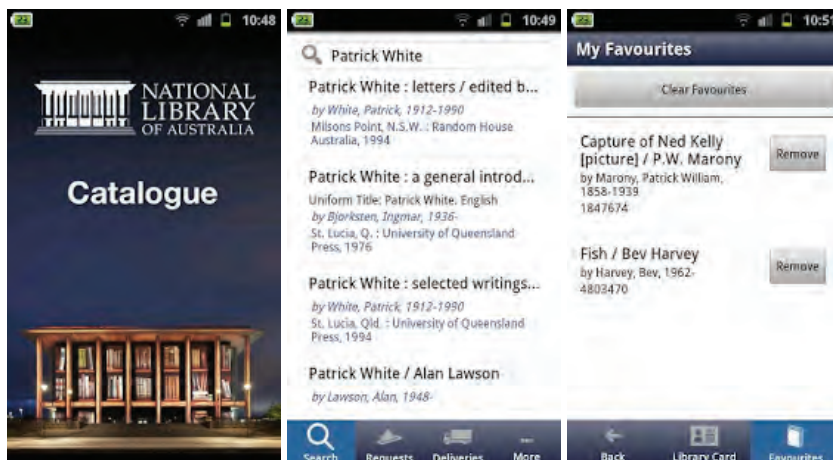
22 10:48

NATIONAL LIBRARY OF AUSTRALIA

Catalogue

22 10:49

Patrick White

Patrick White : letters / edited b...
by White, Patrick, 1912-1990
Milsons Point, N.S.W. : Random House Australia, 1994

Patrick White : a general introd...
Uniform Title: Patrick White. English
by Bjorksten, Ingmar, 1936-
St. Lucia, Q. : University of Queensland Press, 1976

Patrick White : selected writings...
by White, Patrick, 1912-1990
St. Lucia, Qld. : University of Queensland Press, 1994

Patrick White / Alan Lawson
by Lawson, Alan, 1948-

Search Requests Deliveries More

22 10:5

My Favourites

Clear Favourites

Capture of Ned Kelly [picture] / P.W. Marony
by Marony, Patrick William, 1858-1939
1847674

Remove

Fish / Bev Harvey
by Harvey, Bev, 1962-
4803470

Remove

Back Library Card Favourites